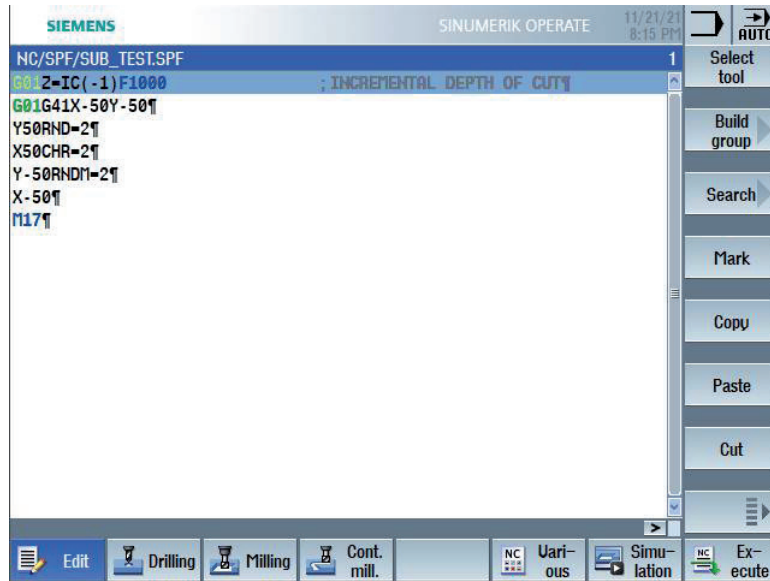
SIEMENS

SINUMERIK OPERATE

11/21/21 8:15 PM

AUTO

NC/SPF/SUB_TEST.SPF

1

G01Z=IC(-1)F1000 ; INCREMENTAL DEPTH OF CUT¶
G01G41X-50Y-50¶
Y50RND=2¶
X50CHR=2¶
Y-50RNDM=2¶
X-50¶
M17¶

Select tool

Build group

Search

Mark

Copy

Paste

Cut

>

Edit

Drilling

Milling

Cont. mill.

Vari-ous

Simu-lation

Ex-ecute

NC

NC